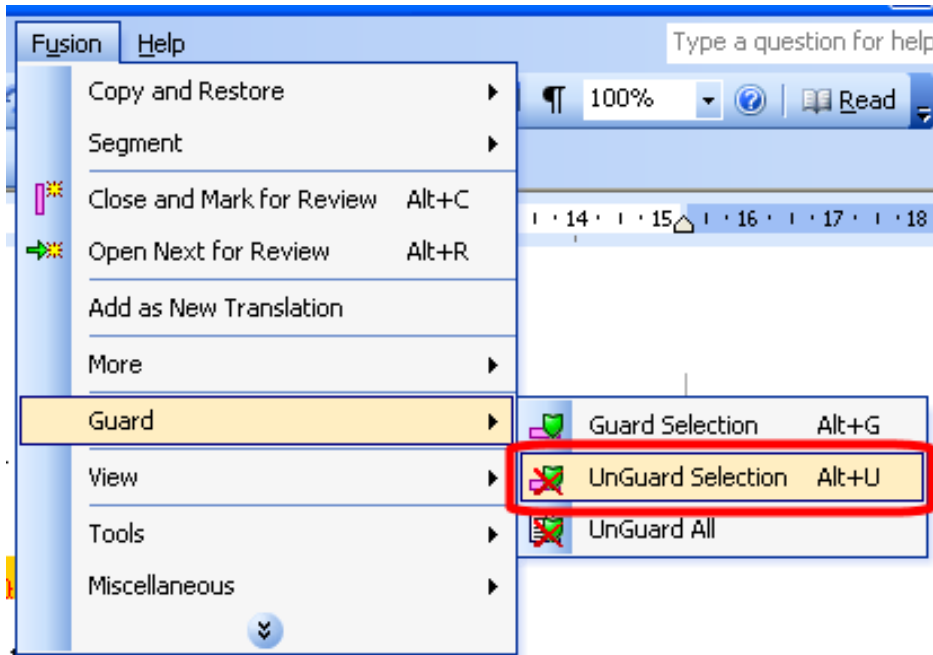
Fusion Help

Type a question for help

100%

Read

14 · 15 · 16 · 17 · 18

Copy and Restore

Segment

Close and Mark for Review Alt+C

Open Next for Review Alt+R

Add as New Translation

More

Guard

View

Tools

Miscellaneous

Guard Selection Alt+G

UnGuard Selection Alt+U

UnGuard All